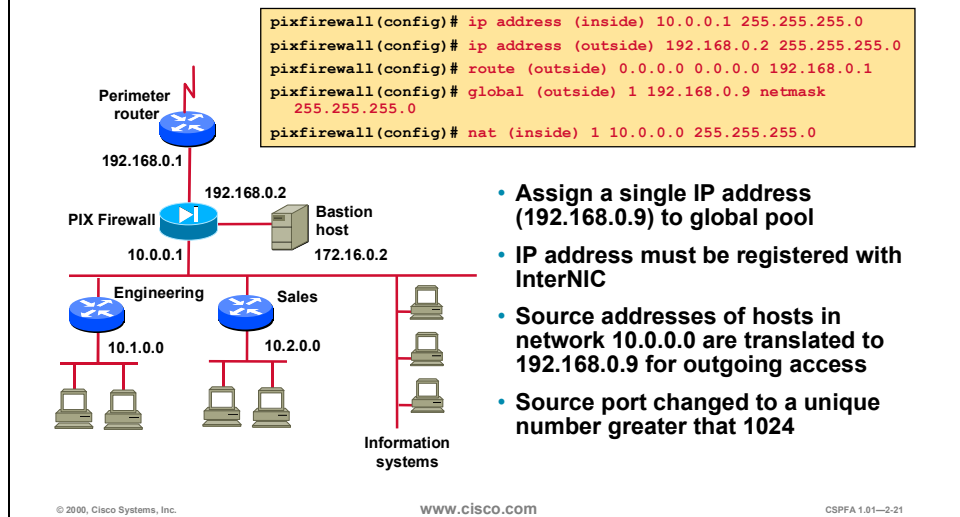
pixfirewall(config)# ip address (inside) 10.0.0.1 255.255.255.0
pixfirewall(config)# ip address (outside) 192.168.0.2 255.255.255.0
pixfirewall(config)# route (outside) 0.0.0.0 0.0.0.0 192.168.0.1
pixfirewall(config)# global (outside) 1 192.168.0.9 netmask 255.255.255.0
pixfirewall(config)# nat (inside) 1 10.0.0.0 255.255.255.0

Perimeter router

192.168.0.1

192.168.0.2

PIX Firewall

Bastion host

10.0.0.1

172.16.0.2

Engineering

Sales

10.1.0.0

10.2.0.0

Information systems

• Assign a single IP address (192.168.0.9) to global pool

• IP address must be registered with InterNIC

• Source addresses of hosts in network 10.0.0.0 are translated to 192.168.0.9 for outgoing access

• Source port changed to a unique number greater that 1024

© 2000, Cisco Systems, Inc.

www.cisco.com

CSPFA 1.01—2-21